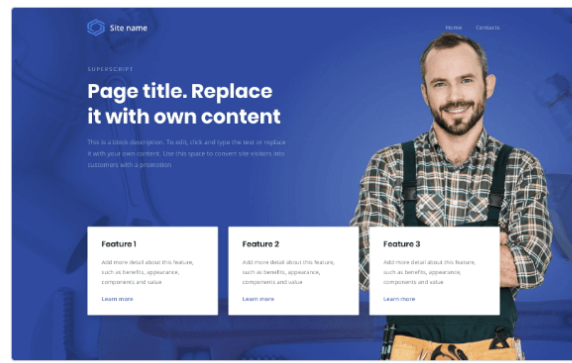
Site name

Home Contacts

SUPERSCRIPT

Page title. Replace it with own content

This is a block description. To edit, click and type the text or replace it with your own content. Use this space to convert site visitors into customers with a promotion.

Feature 1

Add more detail about this feature, such as benefits, appearance, components and value

Learn more

Feature 2

Add more detail about this feature, such as benefits, appearance, components and value

Learn more

Feature 3

Add more detail about this feature, such as benefits, appearance, components and value

Learn more